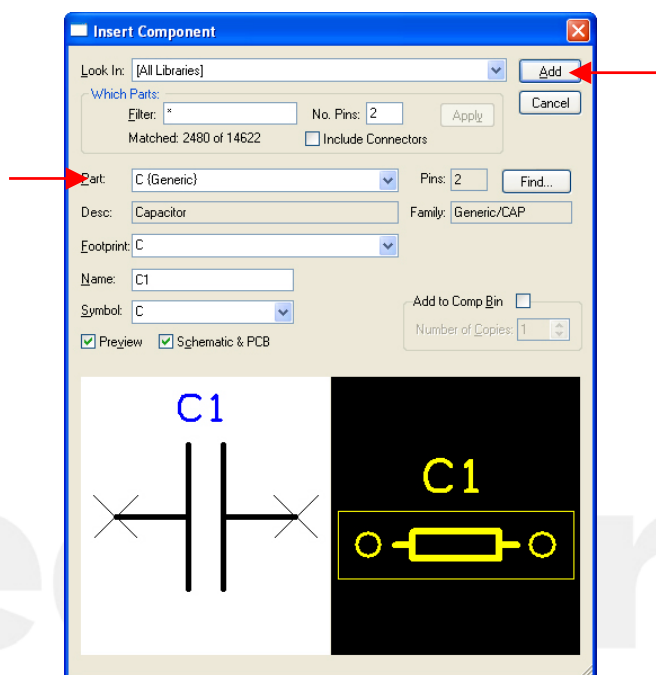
Insert Component

Look In: [All Libraries]

Add

Cancel

Which Parts:

Filter: *

No. Pins: 2

Apply

Matched: 2480 of 14622

Include Connectors

Part: C (Generic)

Pins: 2

Find...

Desc: Capacitor

Family: Generic/CAP

Footprint: C

Name: C1

Symbol: C

Add to Comp Bin

Number of Copies: 1

Preview

Schematic & PCB

C1

C1